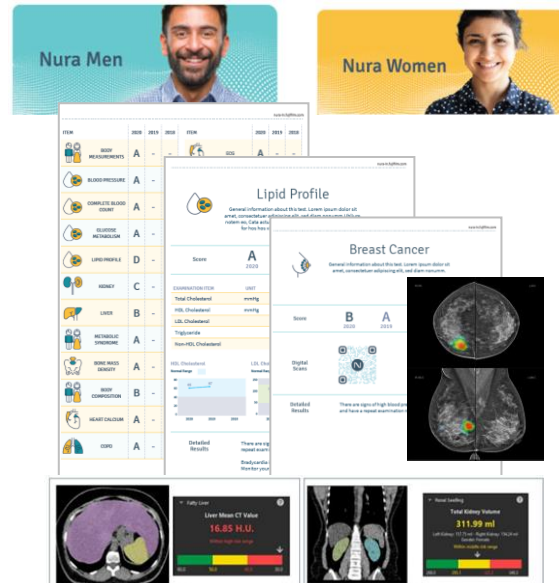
Nura Men

Nura Women

| ITEM | 2020 | 2019 | 2018 | ITEM | | |
|---|---|---|---|---|---|---|
| BODY MEASUREMENTS | A | - | | ECG | A | - |
| BLOOD PRESSURE | A | - | | | | |
| COMPLETE BLOOD COUNT | A | - | | | | |
| GLUCOSE METABOLISM | A | - | | | | |
| LIPID PROFILE | D | - | | | | |
| KIDNEY | C | - | | | | |
| LIVER | B | - | | | | |
| METABOLIC SYNDROME | A | - | | | | |
| BONE MASS DENSITY | A | - | | | | |
| BODY COMPOSITION | B | - | | | | |
| HEART CALCIUM | A | - | | | | |
| COPD | A | - | | | | |

Lipid Profile

General information about this test. Lorem ipsum dolor sit amet, consectetuer adipiscing elit, sed diam nonummy. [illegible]

Score A 2020

| EXAMINATION ITEM | UNIT |
|---|---|
| Total Cholesterol | mmHg |
| HDL Cholesterol | mmHg |
| LDL Cholesterol | |
| Triglyceride | |
| Non-HDL Cholesterol | |

HDL Cholesterol

LDL Cholesterol

Detailed Results

There are signs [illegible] repeat exam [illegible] Bradycardia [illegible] Monitor your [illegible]

Breast Cancer

General information about this test. Lorem ipsum dolor sit amet, consectetuer adipiscing elit, sed diam nonummy.

Score B 2020 A 2019

Digital Scans

Detailed Results

There are signs of high blood pressure and have a repeat examination in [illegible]

Fatty Liver

Liver Mean CT Value

16.85 H.U.

Within high risk range

Renal Swelling

Total Kidney Volume

311.99 ml

Within slightly risk range